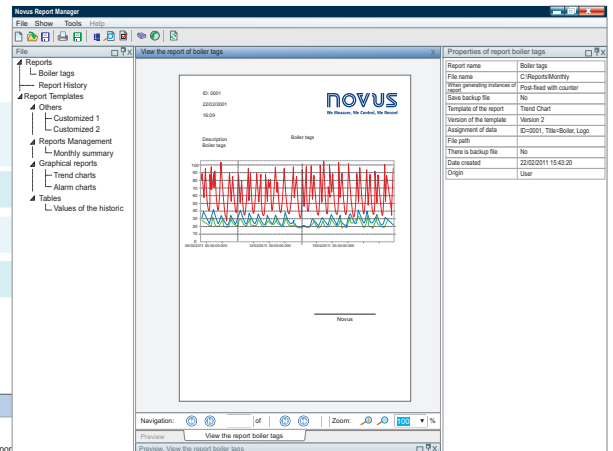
Novus Report Manager

File Show Tools Help

File

Reports
Boiler tags
Report History
Report Templates
Others
Customized 1
Customized 2
Reports Management
Monthly summary
Graphical reports
Trend charts
Alarm charts
Tables
Values of the historic

View the report of boiler tags

ID: 0001
22/02/2011
16:09

NOVUS
We Measure, We Control, We Record

Description
Boiler tags

Boiler tags

100
90
80
70
60
50
40
30
20
10
0

09/02/2011 00:00:00.000
12/02/2011 00:00:00.000
15/02/2011 00:00:00.000

Novus

Navigation: of Zoom: 100 %

Preview View the report boiler tags

Preview. View the report boiler tags

Properties of report boiler tags

| | |
|---|---|
| Report name | Boiler tags |
| File name | C:\Reports\Monthly |
| When generating instances of report | Post-fixed with counter |
| Save backup file | No |
| Template of the report | Trend Chart |
| Version of the template | Version 2 |
| Assignment of data | ID=0001, Title=Boiler, Logo |
| File path | |
| There is backup file | No |
| Date created | 22/02/2011 15:43:20 |
| Origin | User |